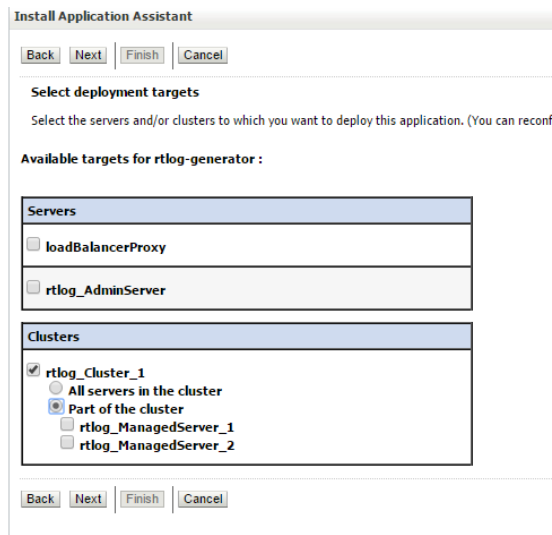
Install Application Assistant

Back Next Finish Cancel

Select deployment targets

Select the servers and/or clusters to which you want to deploy this application. (You can reconf

Available targets for rtlog-generator :

| Servers |
|---|
| loadBalancerProxy |
| rtlog_AdminServer |

| Clusters |
|---|
| rtlog_Cluster_1<br>All servers in the cluster<br>Part of the cluster<br>rtlog_ManagedServer_1<br>rtlog_ManagedServer_2 |

Back Next Finish Cancel